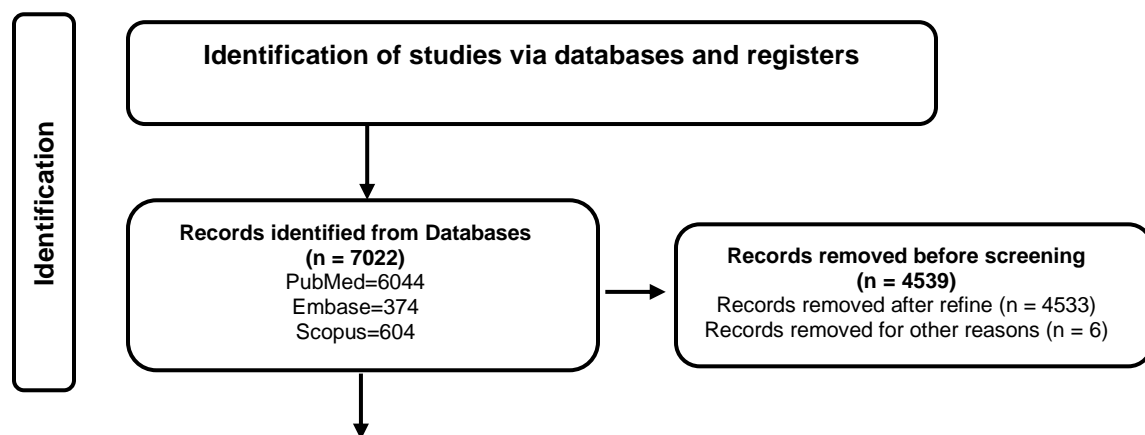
Identification

Identification of studies via databases and registers

Records identified from Databases (n = 7022)
PubMed=6044
Embase=374
Scopus=604

Records removed before screening (n = 4539)
Records removed after refine (n = 4533)
Records removed for other reasons (n = 6)